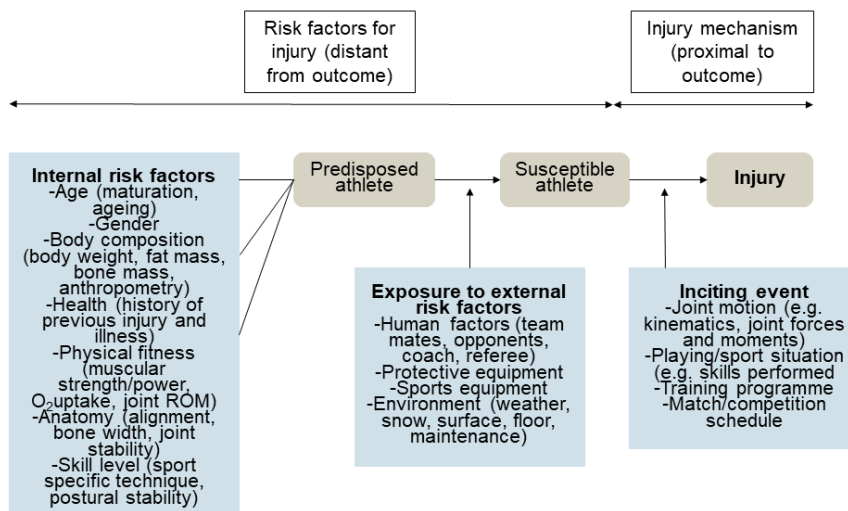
Risk factors for injury (distant from outcome)

Injury mechanism (proximal to outcome)

Internal risk factors
-Age (maturation, ageing)
-Gender
-Body composition (body weight, fat mass, bone mass, anthropometry)
-Health (history of previous injury and illness)
-Physical fitness (muscular strength/power, $O_2$uptake, joint ROM)
-Anatomy (alignment, bone width, joint stability)
-Skill level (sport specific technique, postural stability)

Predisposed athlete

Susceptible athlete

Injury

Exposure to external risk factors
-Human factors (team mates, opponents, coach, referee)
-Protective equipment
-Sports equipment
-Environment (weather, snow, surface, floor, maintenance)

Inciting event
-Joint motion (e.g. kinematics, joint forces and moments)
-Playing/sport situation (e.g. skills performed
-Training programme
-Match/competition schedule